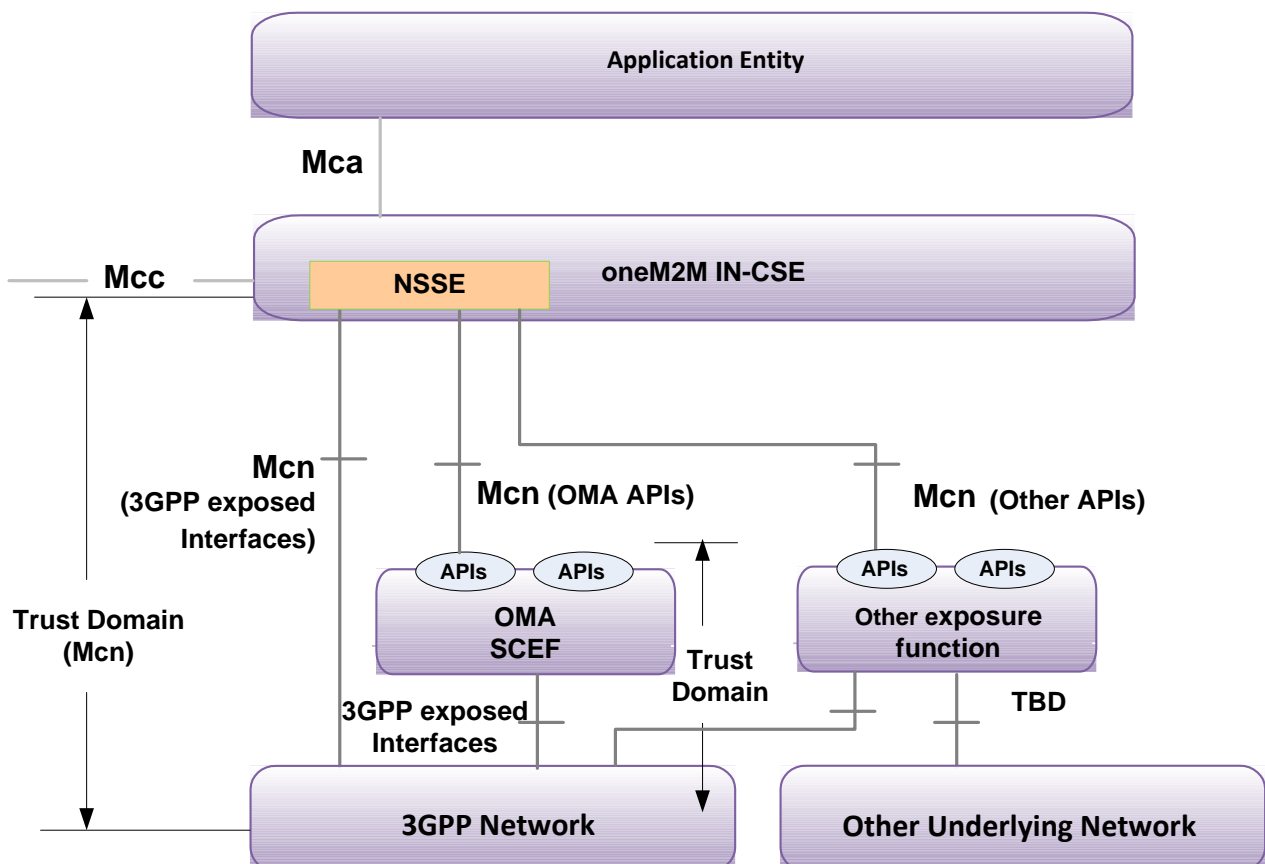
Application Entity

Mca

Mcc

NSSE

oneM2M IN-CSE

Mcn (3GPP exposed Interfaces)

Mcn (OMA APIs)

Mcn (Other APIs)

Trust Domain (Mcn)

APIs APIs

OMA SCEF

APIs APIs

Other exposure function

Trust Domain

3GPP exposed Interfaces

TBD

3GPP Network

Other Underlying Network